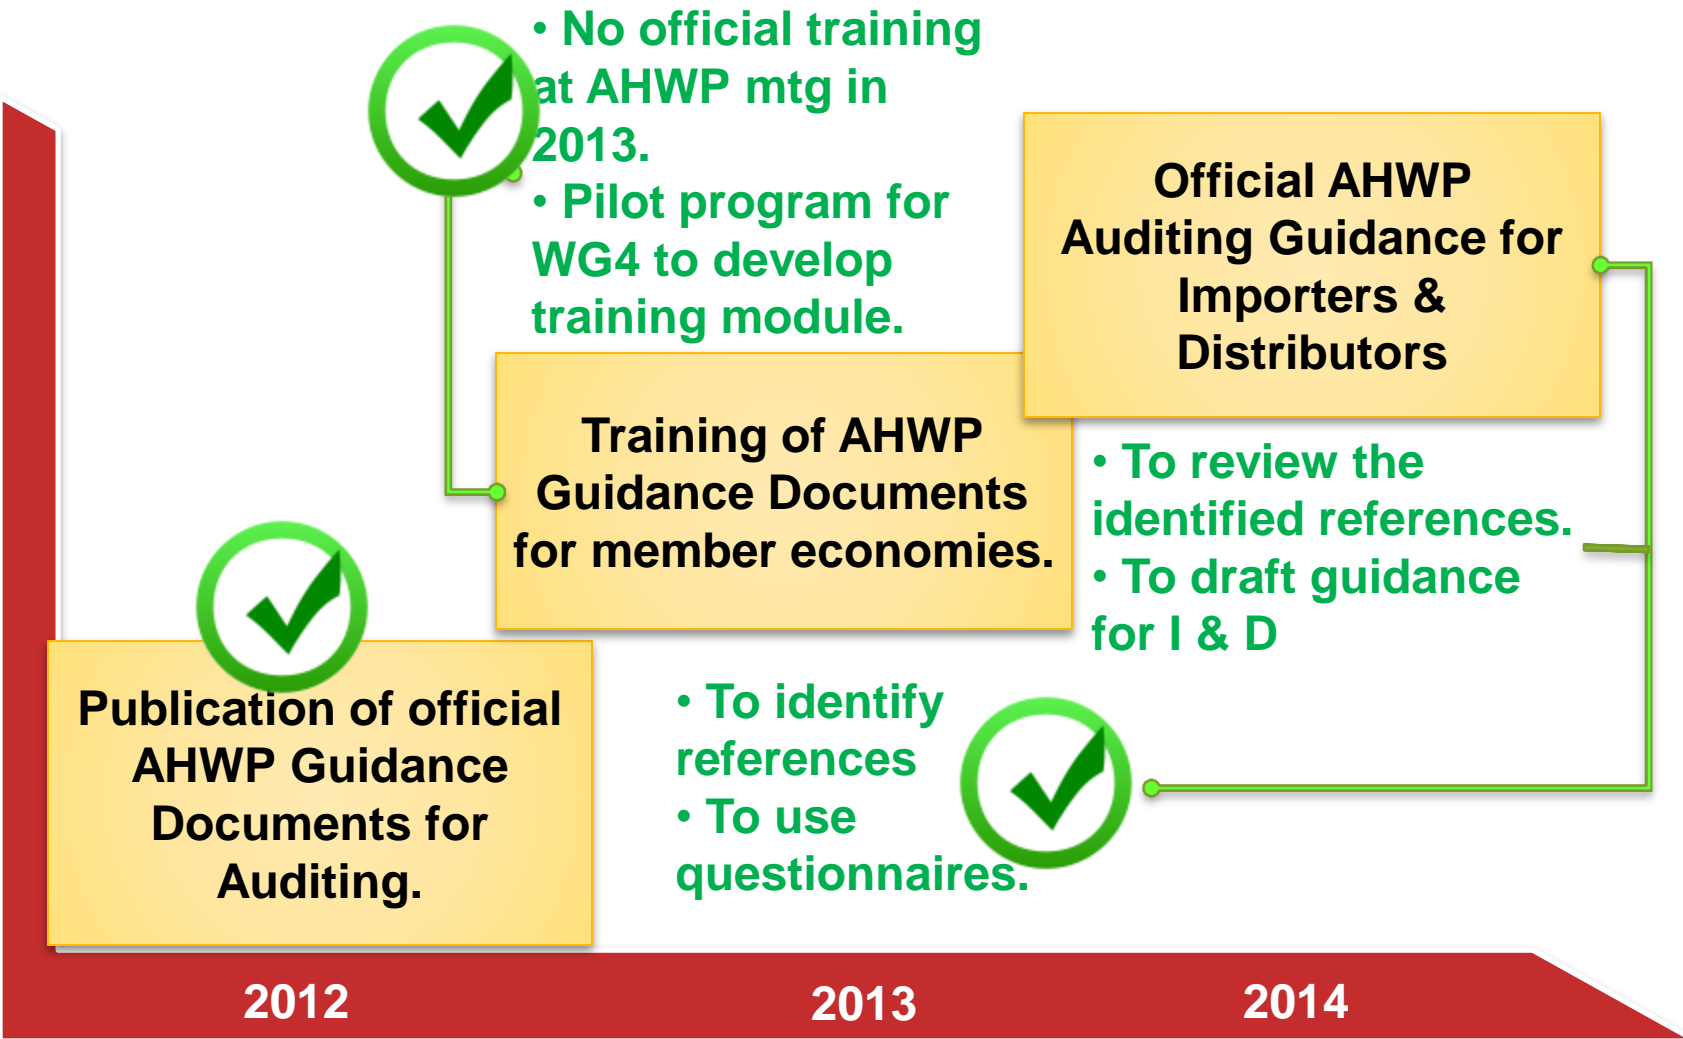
• No official training at AHWP mtg in 2013.
• Pilot program for WG4 to develop training module.

Official AHWP Auditing Guidance for Importers & Distributors

Training of AHWP Guidance Documents for member economies.

• To review the identified references.
• To draft guidance for I & D

Publication of official AHWP Guidance Documents for Auditing.

• To identify references
• To use questionnaires.

2012

2013

2014